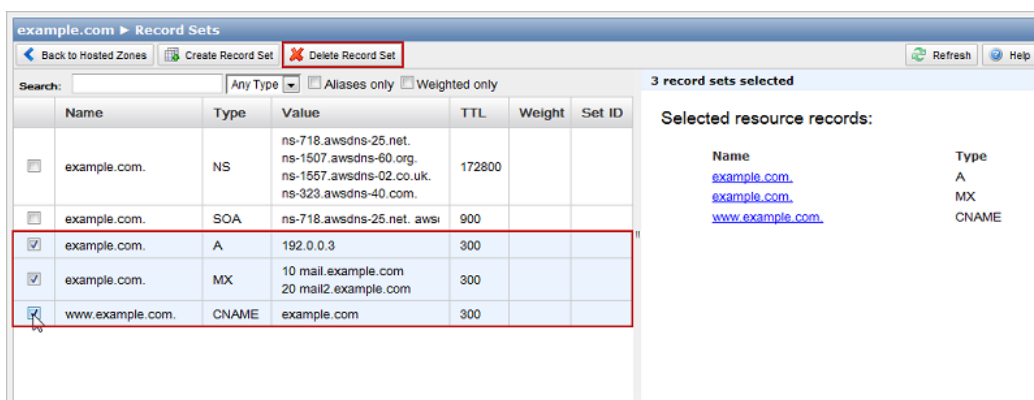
example.com ▶ Record Sets

Back to Hosted Zones | Create Record Set | Delete Record Set | Refresh | Help

Search: Any Type Aliases only Weighted only

| | Name | Type | Value | TTL | Weight | Set ID |
|---|---|---|---|---|---|---|
| | example.com. | NS | ns-718.awsdns-25.net. ns-1507.awsdns-60.org. ns-1557.awsdns-02.co.uk. ns-323.awsdns-40.com. | 172800 | | |
| | example.com. | SOA | ns-718.awsdns-25.net. aws | 900 | | |
| ✓ | example.com. | A | 192.0.0.3 | 300 | | |
| ✓ | example.com. | MX | 10 mail.example.com 20 mail2.example.com | 300 | | |
| ✓ | www.example.com. | CNAME | example.com | 300 | | |

3 record sets selected

Selected resource records:

| Name | Type |
|---|---|
| example.com. | A |
| example.com. | MX |
| www.example.com. | CNAME |